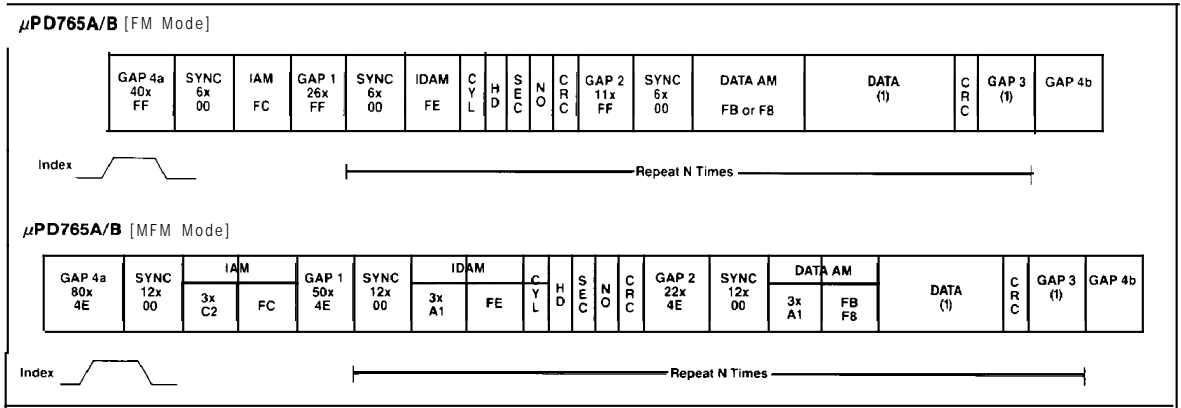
$\mu$PD765A/B [FM Mode]

| GAP 4a 40x FF | SYNC 6x 00 | IAM FC | GAP 1 26x FF | SYNC 6x 00 | IDAM FE | C Y L | H D | S E C | N O | C R C | GAP 2 11x FF | SYNC 6x 00 | DATA AM FB or F8 | DATA (1) | C R C | GAP 3 (1) | GAP 4b |
|---|---|---|---|---|---|---|---|---|---|---|---|---|---|---|---|---|---|

Index

Repeat N Times

$\mu$PD765A/B [MFM Mode]

| GAP 4a 80x 4E | SYNC 12x 00 | IAM 3x C2 | IAM FC | GAP 1 50x 4E | SYNC 12x 00 | IDAM 3x A1 | IDAM FE | C Y L | H D | S E C | N O | C R C | GAP 2 22x 4E | SYNC 12x 00 | DATA AM 3x A1 | DATA AM FB F8 | DATA (1) | C R C | GAP 3 (1) | GAP 4b |
|---|---|---|---|---|---|---|---|---|---|---|---|---|---|---|---|---|---|---|---|---|

Index

Repeat N Times